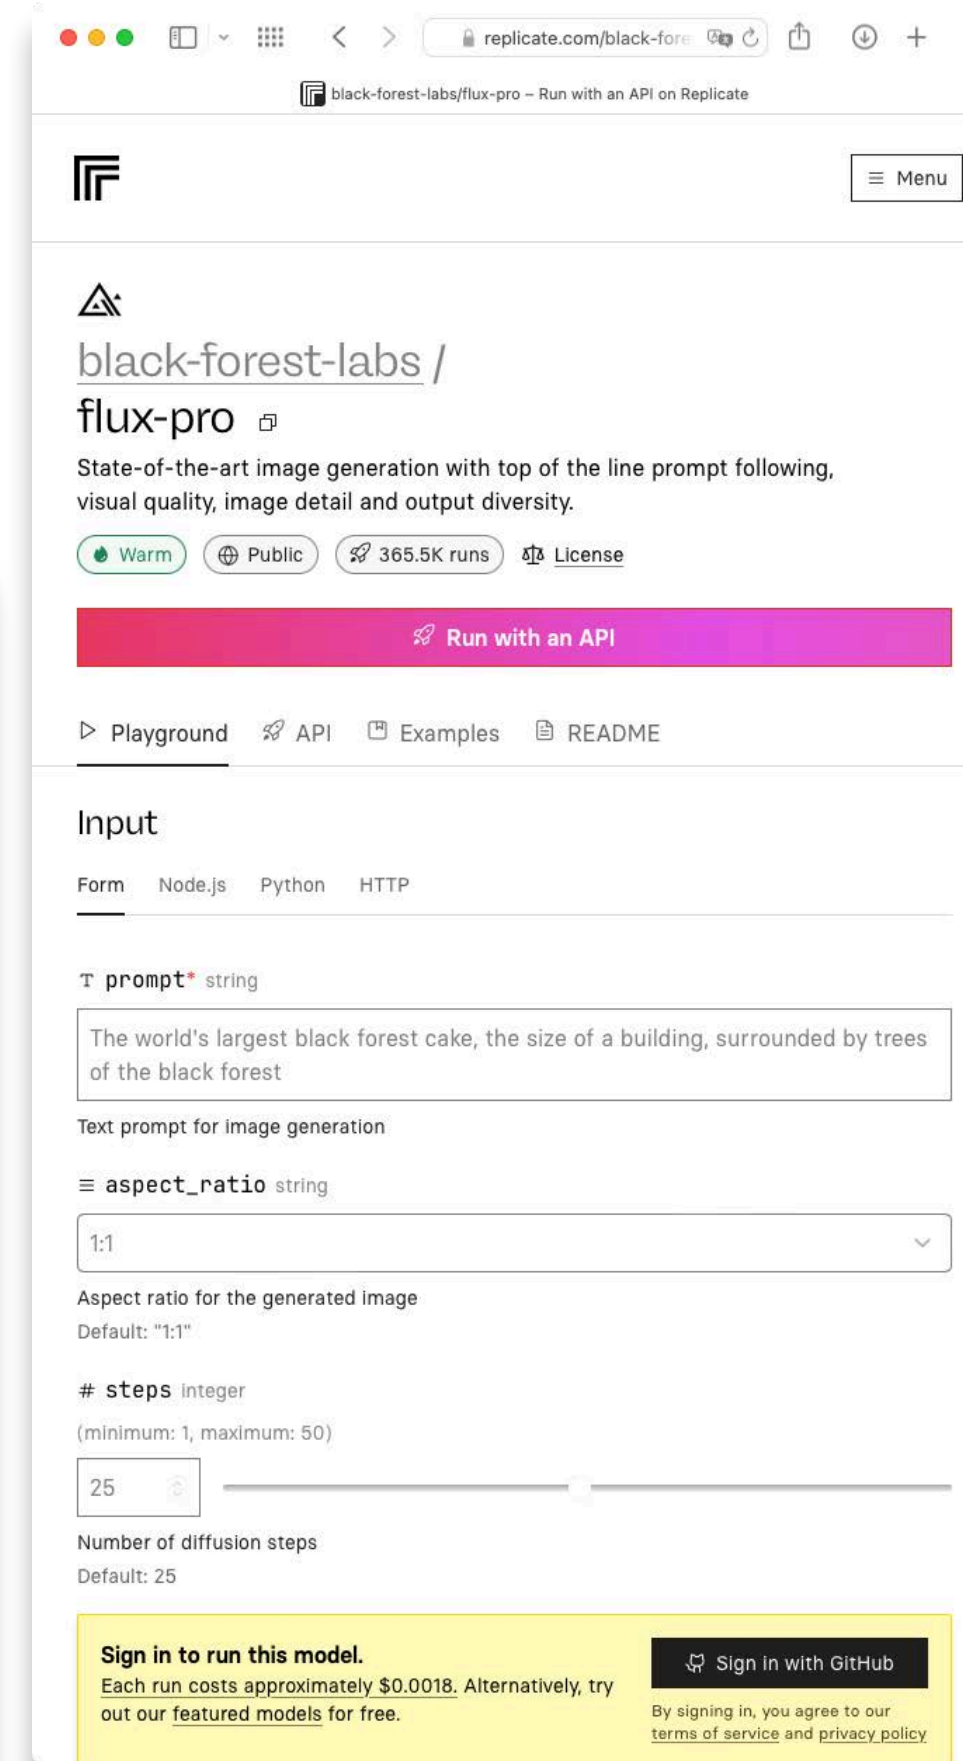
replicate.com/black-fore

black-forest-labs/flux-pro – Run with an API on Replicate

Menu

black-forest-labs /
flux-pro

State-of-the-art image generation with top of the line prompt following, visual quality, image detail and output diversity.

Warm  Public  365.5K runs  License

Run with an API

Playground  API  Examples  README

Input

Form  Node.js  Python  HTTP

T prompt* string

The world's largest black forest cake, the size of a building, surrounded by trees of the black forest

Text prompt for image generation

≡ aspect_ratio string

1:1

Aspect ratio for the generated image
Default: "1:1"

# steps integer

(minimum: 1, maximum: 50)

25

Number of diffusion steps
Default: 25

Sign in to run this model.
Each run costs approximately $0.0018. Alternatively, try out our featured models for free.

Sign in with GitHub

By signing in, you agree to our terms of service and privacy policy